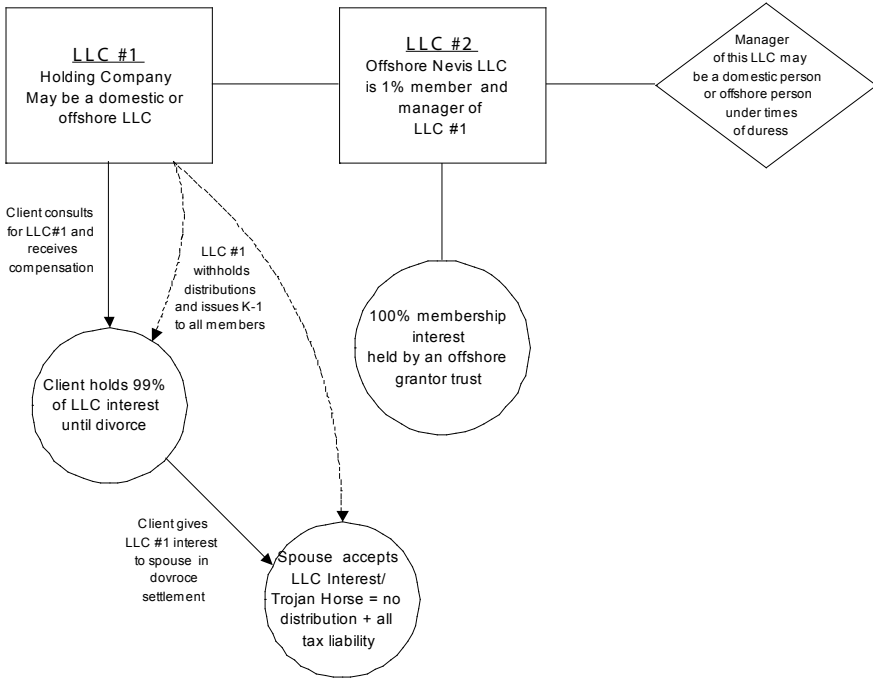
LLC #1
Holding Company
May be a domestic or offshore LLC

LLC #2
Offshore Nevis LLC is 1% member and manager of LLC #1

Manager of this LLC may be a domestic person or offshore person under times of duress

Client consults for LLC#1 and receives compensation

LLC #1 withholds distributions and issues K-1 to all members

100% membership interest held by an offshore grantor trust

Client holds 99% of LLC interest until divorce

Client gives LLC #1 interest to spouse in dovroce settlement

Spouse accepts LLC Interest/ Trojan Horse = no distribution + all tax liability